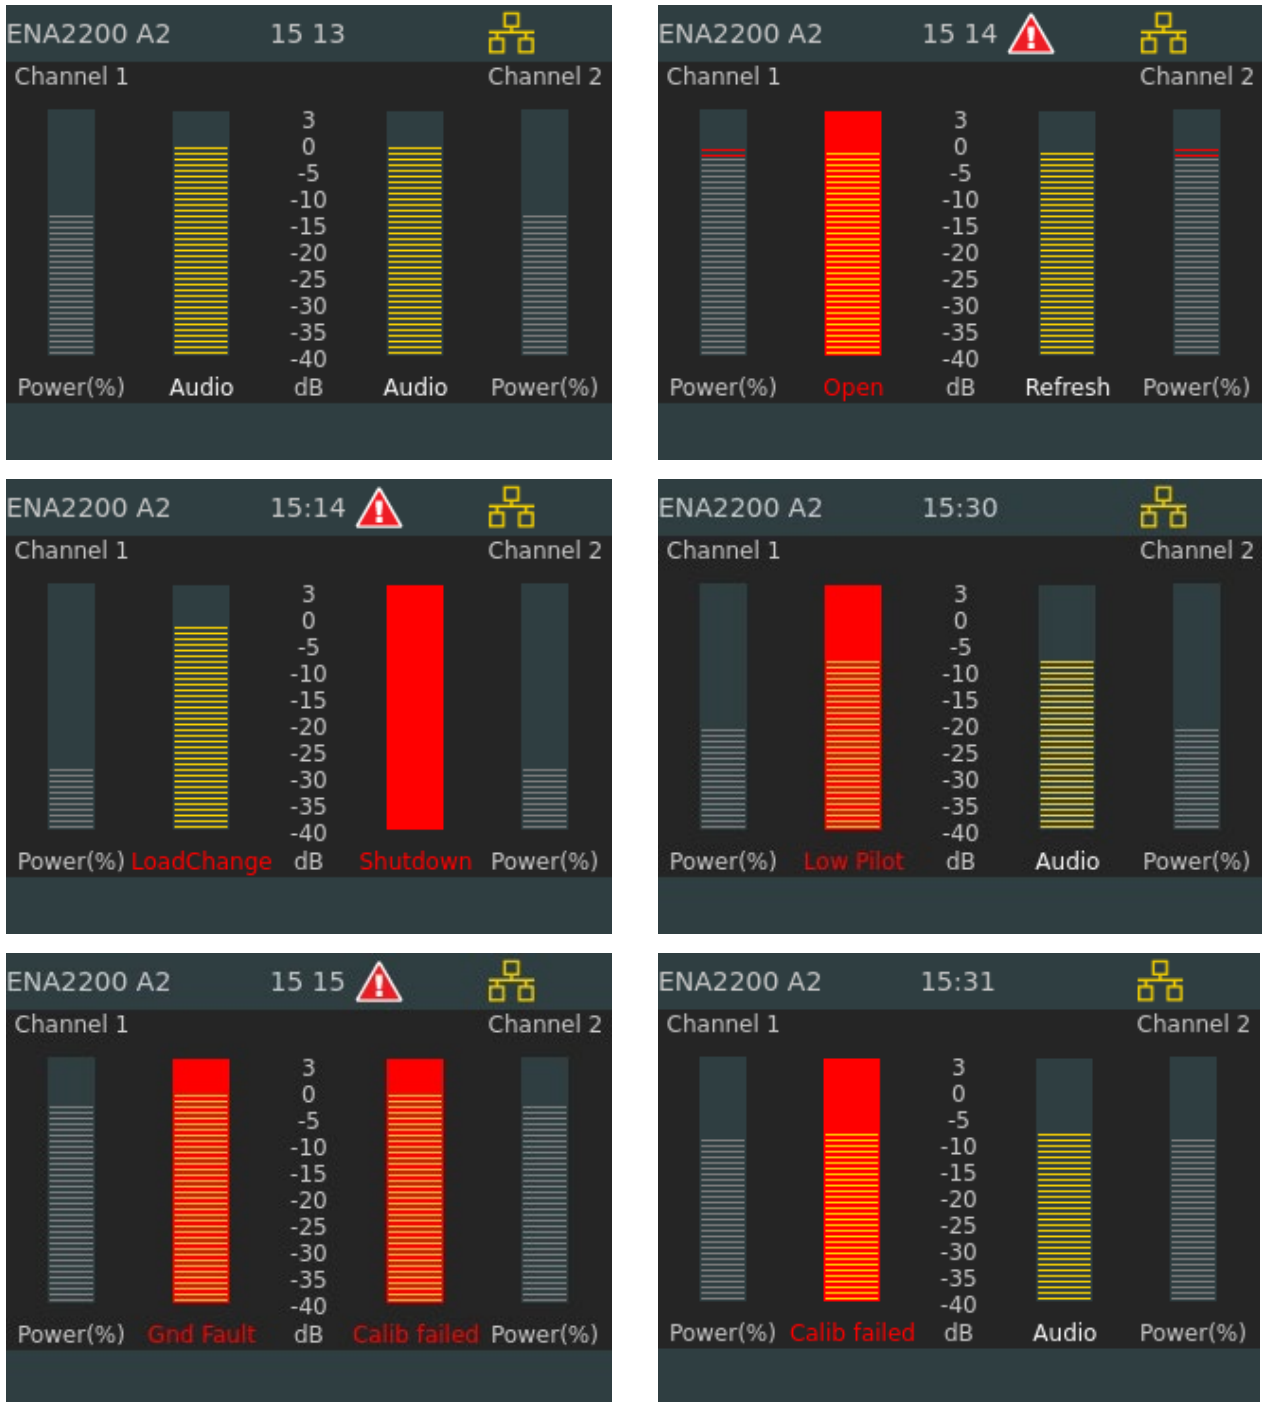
ENA2200 A2 15 13

Channel 1 Channel 2

3
0
-5
-10
-15
-20
-25
-30
-35
-40

Power(%) Audio dB Audio Power(%)

ENA2200 A2 15 14

Channel 1 Channel 2

3
0
-5
-10
-15
-20
-25
-30
-35
-40

Power(%) Open dB Refresh Power(%)

ENA2200 A2 15:14

Channel 1 Channel 2

3
0
-5
-10
-15
-20
-25
-30
-35
-40

Power(%) LoadChange dB Shutdown Power(%)

ENA2200 A2 15:30

Channel 1 Channel 2

3
0
-5
-10
-15
-20
-25
-30
-35
-40

Power(%) Low Pilot dB Audio Power(%)

ENA2200 A2 15 15

Channel 1 Channel 2

3
0
-5
-10
-15
-20
-25
-30
-35
-40

Power(%) Gnd Fault dB Calib failed Power(%)

ENA2200 A2 15:31

Channel 1 Channel 2

3
0
-5
-10
-15
-20
-25
-30
-35
-40

Power(%) Calib failed dB Audio Power(%)